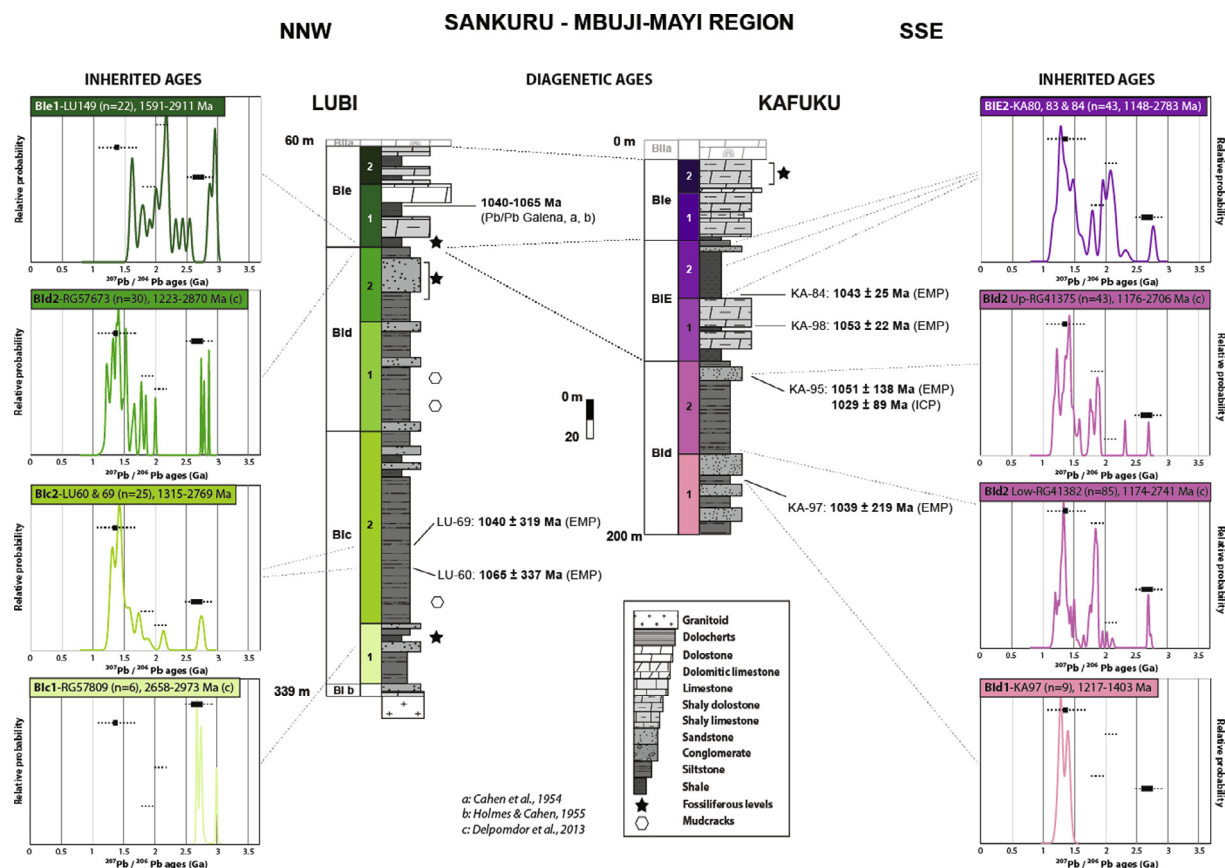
SANKURU - MBUJI-MAYI REGION

NNW

SSE

INHERITED AGES

DIAGENETIC AGES

INHERITED AGES

LUBI

KAFUKU

BIe1-LU149 (n=22), 1591-2911 Ma

Relative probability

0 0.5 1 1.5 2 2.5 3 3.5

$^{207}Pb$ / $^{206}Pb$ ages (Ga)

BId2-RG57673 (n=30), 1223-2870 Ma (c)

Relative probability

0 0.5 1 1.5 2 2.5 3 3.5

$^{207}Pb$ / $^{206}Pb$ ages (Ga)

BIc2-LU60 & 69 (n=25), 1315-2769 Ma

Relative probability

0 0.5 1 1.5 2 2.5 3 3.5

$^{207}Pb$ / $^{206}Pb$ ages (Ga)

BIc1-RG57809 (n=6), 2658-2973 Ma (c)

Relative probability

0 0.5 1 1.5 2 2.5 3 3.5

$^{207}Pb$ / $^{206}Pb$ ages (Ga)

60 m

BIIa

BIe

2

1

1040-1065 Ma
(Pb/Pb Galena, a, b)

BId

2

1

BIc

2

1

LU-69: 1040 ± 319 Ma (EMP)

LU-60: 1065 ± 337 Ma (EMP)

339 m

BI b

0 m

BIIa

BIe

2

1

BIE

2

1

KA-84: 1043 ± 25 Ma (EMP)

KA-98: 1053 ± 22 Ma (EMP)

BId

2

1

KA-95: 1051 ± 138 Ma (EMP)
1029 ± 89 Ma (ICP)

KA-97: 1039 ± 219 Ma (EMP)

200 m

0 m

20

Granitoid
Dolocherts
Dolostone
Dolomitic limestone
Limestone
Shaly dolostone
Shaly limestone
Sandstone
Conglomerate
Siltstone
Shale
Fossiliferous levels
Mudcracks

a: Cahen et al., 1954
b: Holmes & Cahen, 1955
c: Delpomdor et al., 2013

BIE2-KA80, 83 & 84 (n=43, 1148-2783 Ma)

Relative probability

0 0.5 1 1.5 2 2.5 3 3.5

$^{207}Pb$ / $^{206}Pb$ ages (Ga)

BId2 Up-RG41375 (n=43), 1176-2706 Ma (c)

Relative probability

0 0.5 1 1.5 2 2.5 3 3.5

$^{207}Pb$ / $^{206}Pb$ ages (Ga)

BId2 Low-RG41382 (n=85), 1174-2741 Ma (c)

Relative probability

0 0.5 1 1.5 2 2.5 3 3.5

$^{207}Pb$ / $^{206}Pb$ ages (Ga)

BId1-KA97 (n=9), 1217-1403 Ma

Relative probability

0 0.5 1 1.5 2 2.5 3 3.5

$^{207}Pb$ / $^{206}Pb$ ages (Ga)